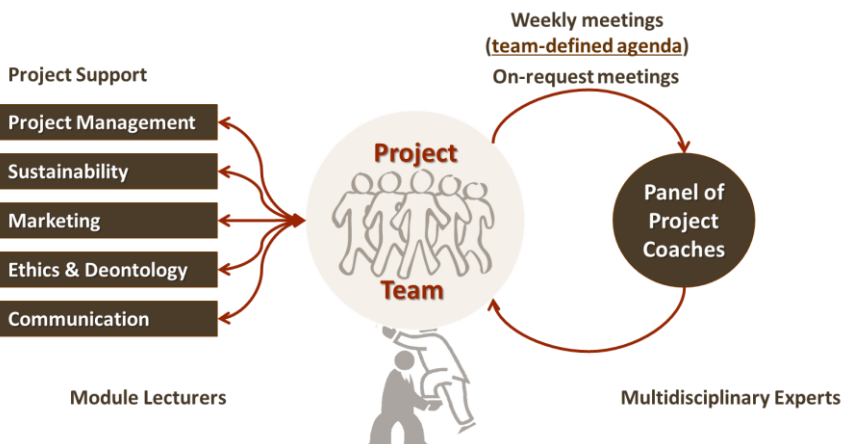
Project Support

Project Management

Sustainability

Marketing

Ethics & Deontology

Communication

Module Lecturers

Project

Team

Weekly meetings
(team-defined agenda)

On-request meetings

Panel of Project Coaches

Multidisciplinary Experts